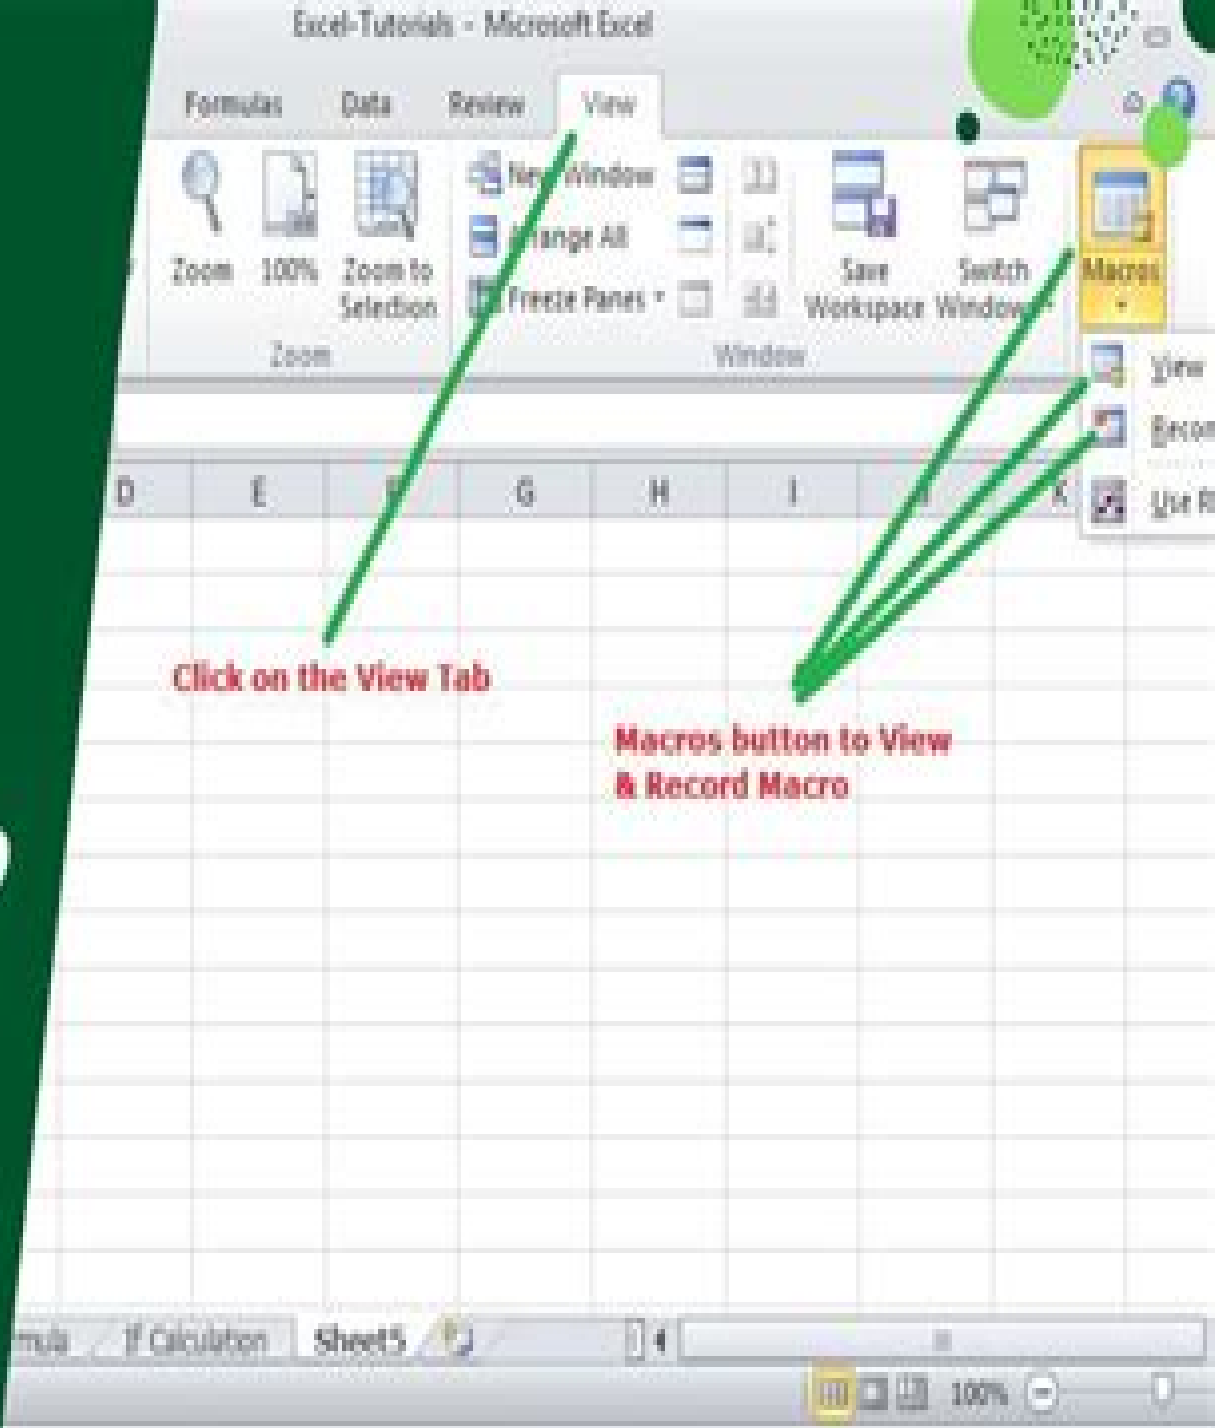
Excel-Tutorials - Microsoft Excel

Formulas Data Review View

Zoom 100% Zoom to Selection

Zoom

New Window

Arrange All

Freeze Panes

Save Workspace

Switch Windows

Window

Macros

View

Recor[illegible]

Use R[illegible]

D E F G H I J K

Click on the View Tab

Macros button to View & Record Macro

rmula IF Calculation Sheet5

100%